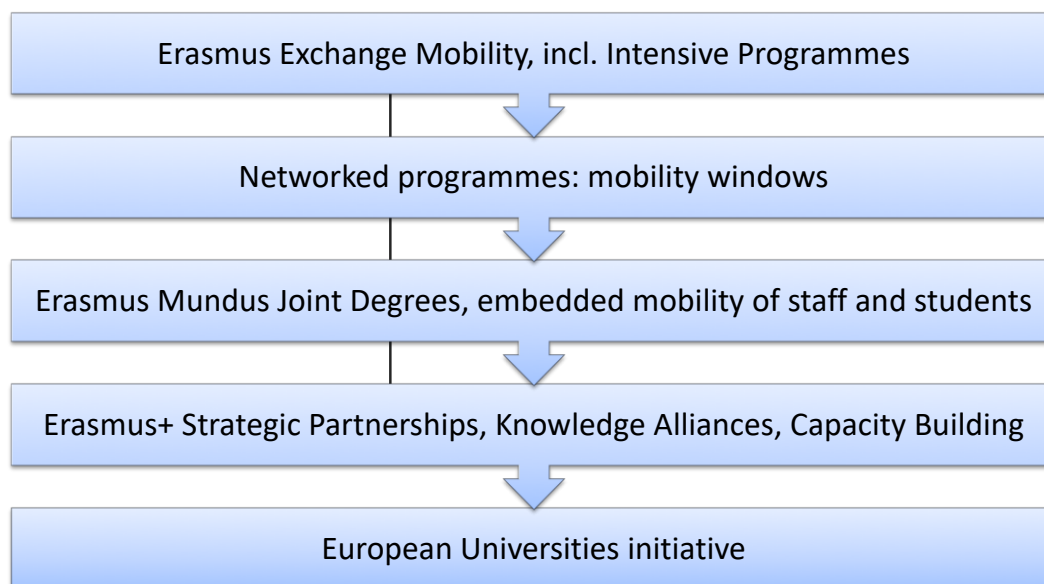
Erasmus Exchange Mobility, incl. Intensive Programmes

Networked programmes: mobility windows

Erasmus Mundus Joint Degrees, embedded mobility of staff and students

Erasmus+ Strategic Partnerships, Knowledge Alliances, Capacity Building

European Universities initiative